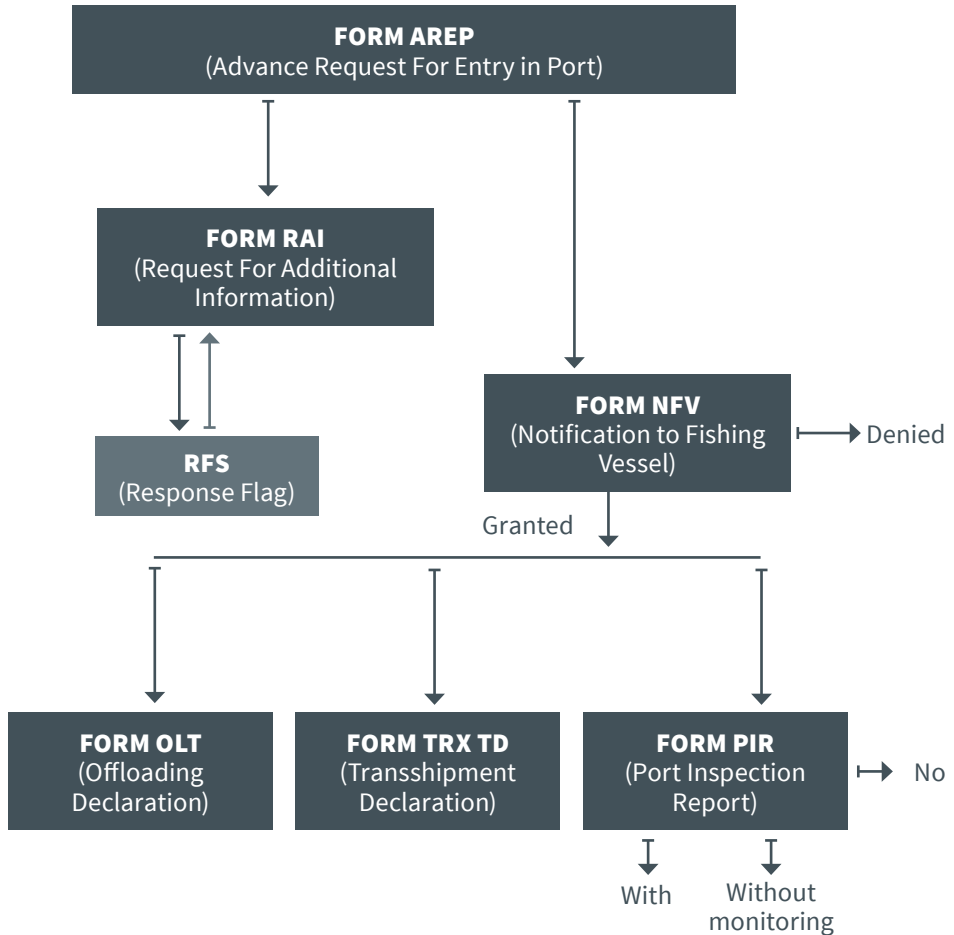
FORM AREP
(Advance Request For Entry in Port)

FORM RAI
(Request For Additional Information)

RFS
(Response Flag)

FORM NFV
(Notification to Fishing Vessel)

Denied

Granted

FORM OLT
(Offloading Declaration)

FORM TRX TD
(Transshipment Declaration)

FORM PIR
(Port Inspection Report)

No

With

Without monitoring